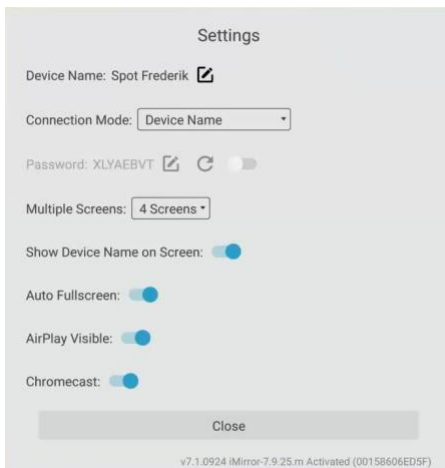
Settings

Device Name: Spot Frederik

Connection Mode: Device Name

Password: XLYAEBVT

Multiple Screens: 4 Screens

Show Device Name on Screen:

Auto Fullscreen:

AirPlay Visible:

Chromecast:

Close

v7.1.0924 iMirror-7.9.25.m Activated (00158606ED5F)